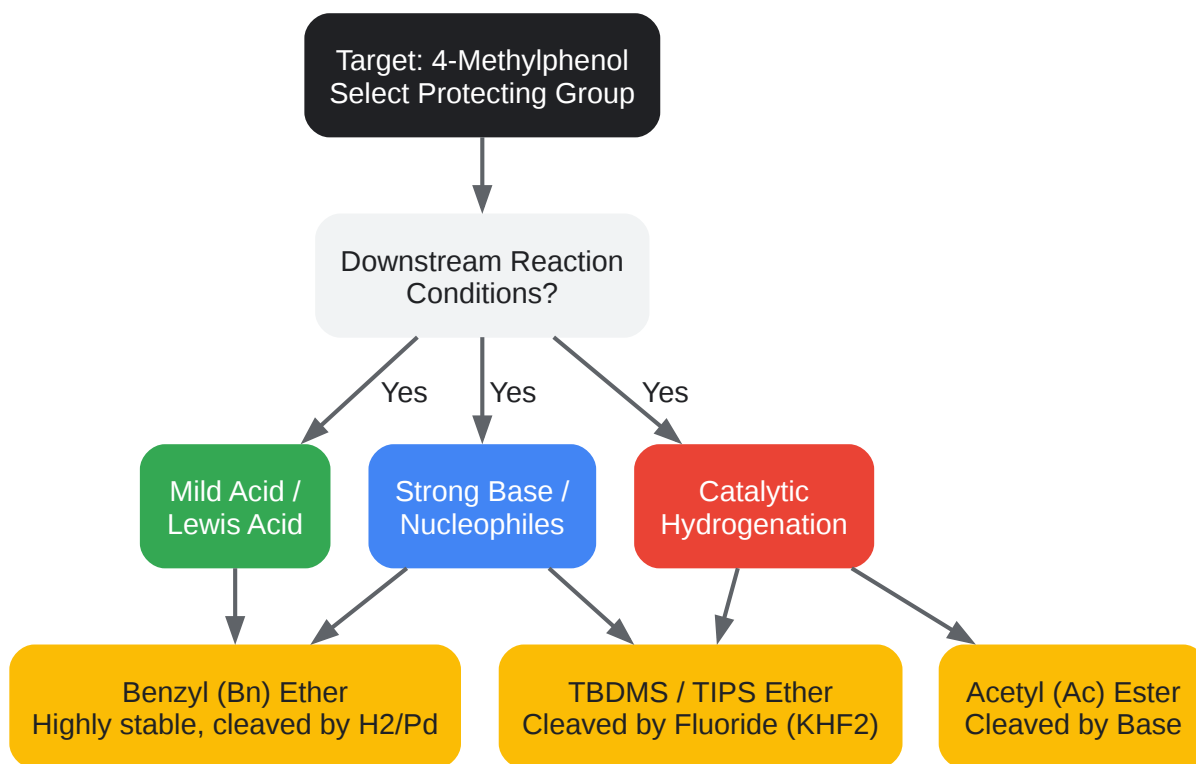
Target: 4-Methylphenol
Select Protecting Group

Downstream Reaction Conditions?

Yes

Yes

Yes

Mild Acid / Lewis Acid

Strong Base / Nucleophiles

Catalytic Hydrogenation

Benzyl (Bn) Ether
Highly stable, cleaved by H2/Pd

TBDMS / TIPS Ether
Cleaved by Fluoride (KHF2)

Acetyl (Ac) Ester
Cleaved by Base